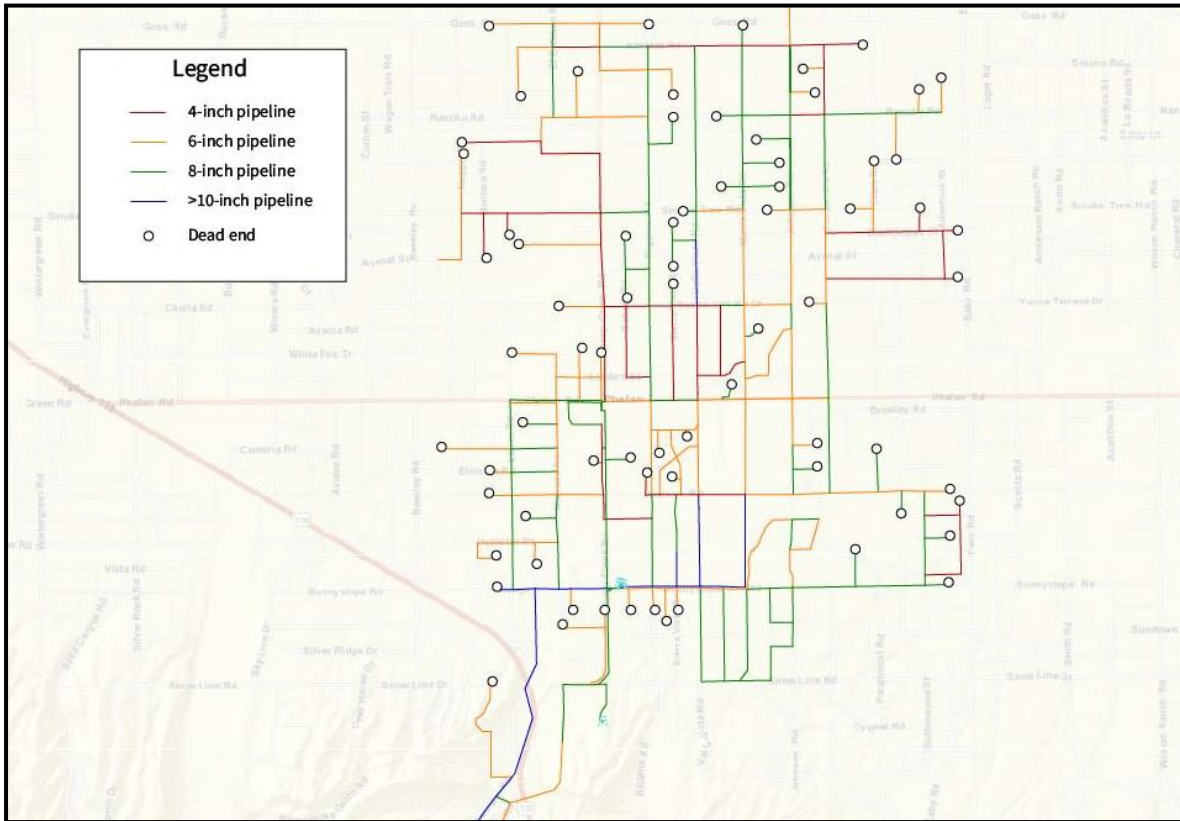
Legend

4-inch pipeline

6-inch pipeline

8-inch pipeline

>10-inch pipeline

Dead end

Goss Rd

Goss Rd

Solano Rd

Rancho Rd

Wagon Train Rd

Smoke Tree Rd

Avenal St

Avenal St

Yucca Terrace Dr

Acacia Rd

White Fox Tr

Phelan Rd

Phelan Rd

Green Rd

Buckley Rd

Cambria Rd

Vista Rd

Sunnyslope Rd

Sunnyslope Rd

Silver Ridge Dr

Snow Line Rd

Snow Line Dr

Snow Line Dr

Sundown

Cygnet Rd

Wintergreen Rd

Evergreen Rd

Oriole Rd

Beekley Rd

Sheep Creek Rd

Anderson Ranch Rd

Wilson Ranch Rd

Baldy Mesa Rd

Sunflower St

Scotts Rd

Acanthus St

Fairy Rd

138